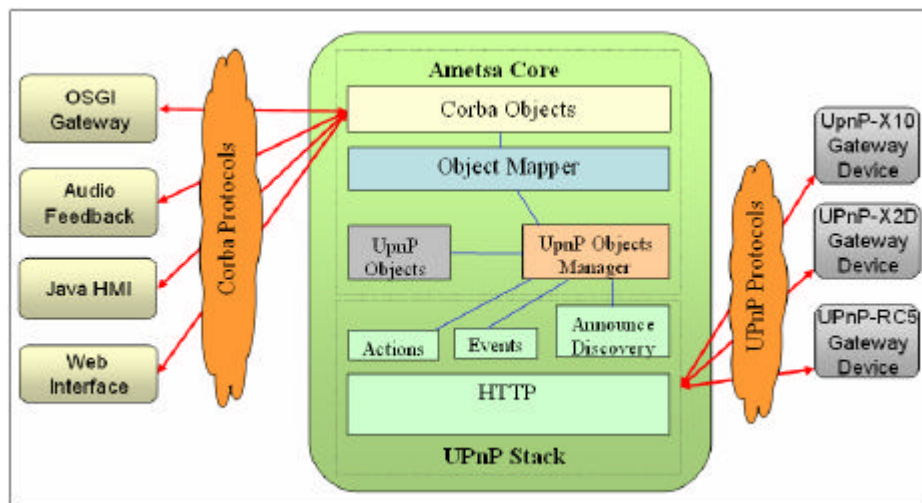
OSGI Gateway

Audio Feedback

Java HMI

Web Interface

Corba Protocols

Ametsa Core

Corba Objects

Object Mapper

UpnP Objects

UpnP Objects Manager

Actions

Events

Announce Discovery

HTTP

UPnP Stack

UPnP Protocols

UpnP-X10 Gateway Device

UPnP-X2D Gateway Device

UPnP-RC5 Gateway Device